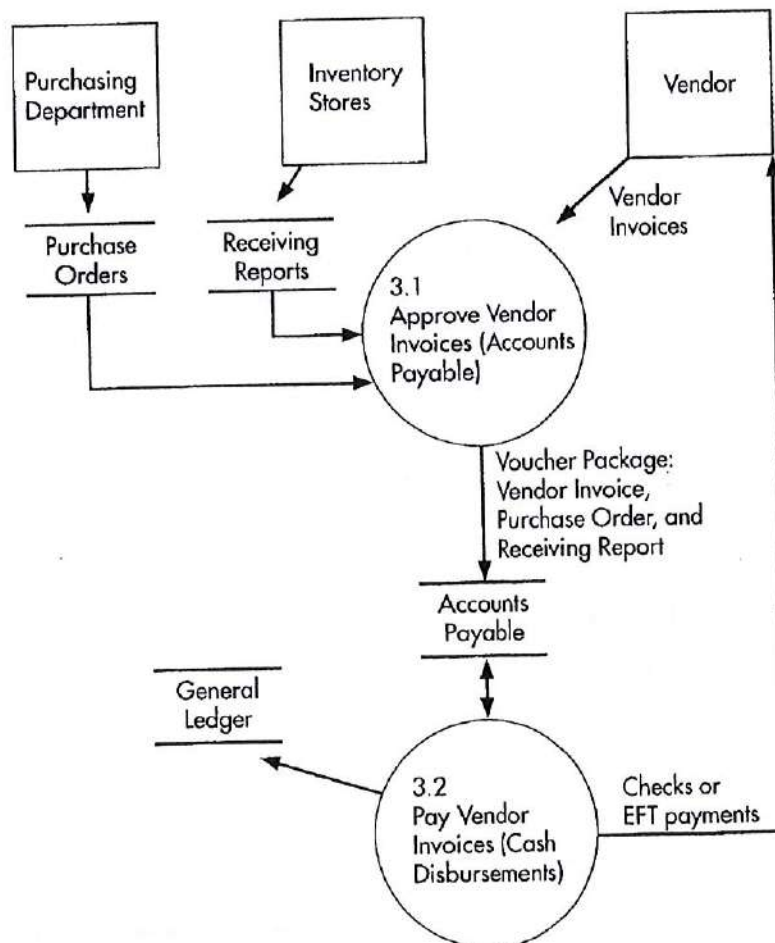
Purchasing Department

Inventory Stores

Vendor

Vendor Invoices

Purchase Orders

Receiving Reports

3.1
Approve Vendor Invoices (Accounts Payable)

Voucher Package: Vendor Invoice, Purchase Order, and Receiving Report

Accounts Payable

General Ledger

3.2
Pay Vendor Invoices (Cash Disbursements)

Checks or EFT payments